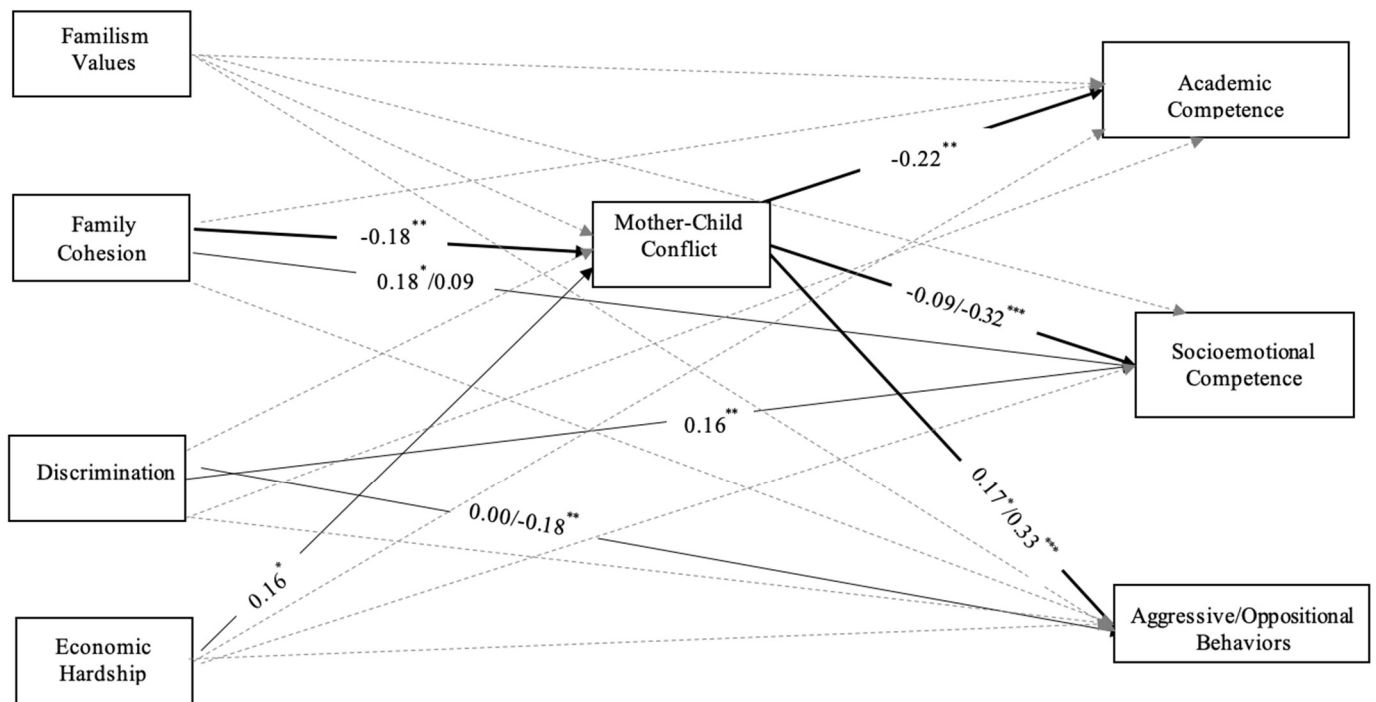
Familism Values

Family Cohesion

Discrimination

Economic Hardship

Mother-Child Conflict

Academic Competence

Socioemotional Competence

Aggressive/Oppositional Behaviors

-0.22$^{**}$

-0.18$^{**}$

0.18$^{*}$/0.09

-0.09/-0.32$^{***}$

0.16$^{**}$

0.00/-0.18$^{**}$

0.17$^{*}$/0.33$^{***}$

0.16$^{*}$